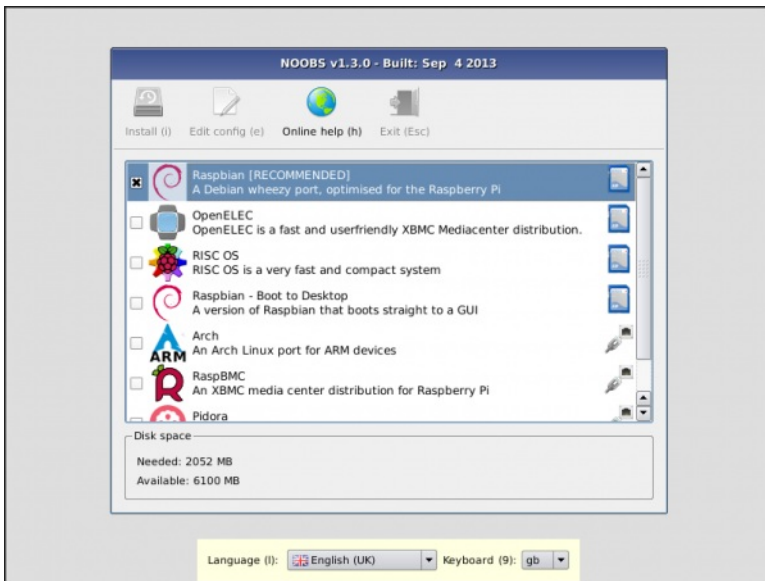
NOOBS v1.3.0 - Built: Sep 4 2013

Install (i) Edit config (e) Online help (h) Exit (Esc)

Raspbian [RECOMMENDED]
A Debian wheezy port, optimised for the Raspberry Pi

OpenELEC
OpenELEC is a fast and userfriendly XBMC Mediacenter distribution.

RISC OS
RISC OS is a very fast and compact system

Raspbian - Boot to Desktop
A version of Raspbian that boots straight to a GUI

Arch
An Arch Linux port for ARM devices

ARM

RaspBMC
An XBMC media center distribution for Raspberry Pi

Pidora

Disk space

Needed: 2052 MB
Available: 6100 MB

Language (l): English (UK) Keyboard (9): gb